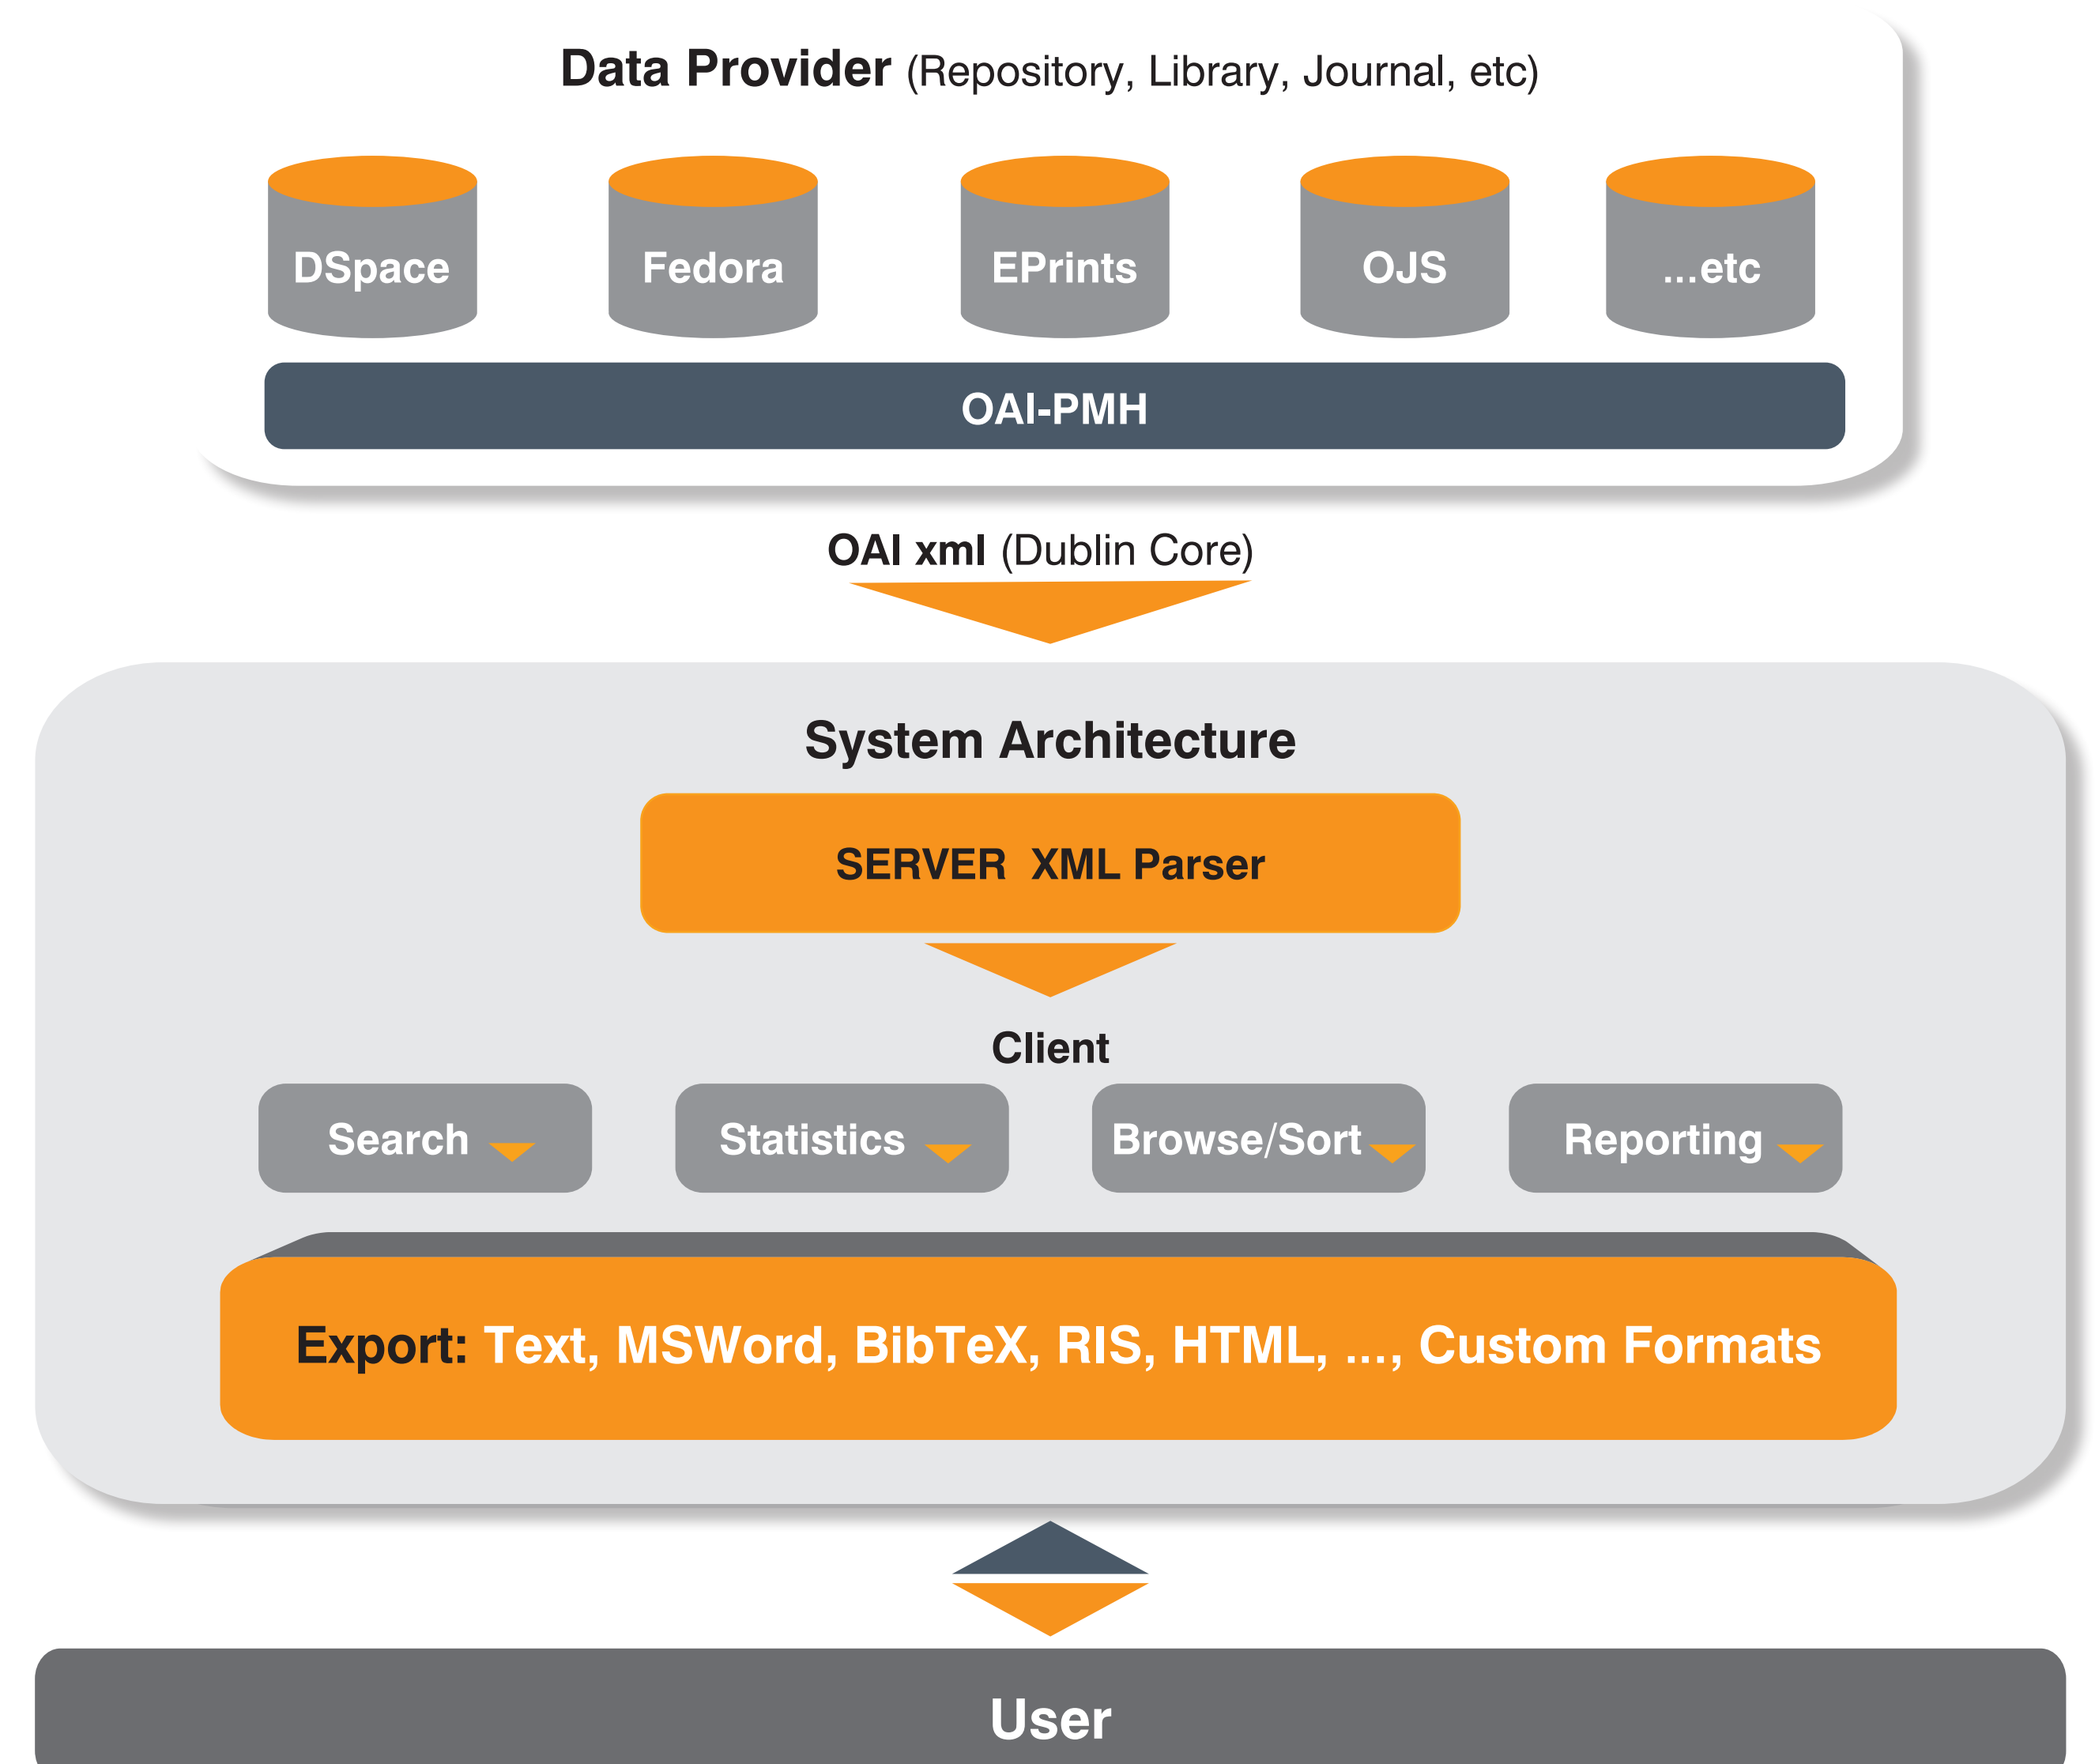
Data Provider (Repository, Library, Journal, etc)

DSpace

Fedora

EPrints

OJS

...etc

OAI-PMH

OAI xml (Dublin Core)

System Architecture

SERVER XML Parser

Client

Search

Statistics

Browse/Sort

Reporting

Export: Text, MSWord, BibTeX, RIS, HTML, ..., Custom Formats

User